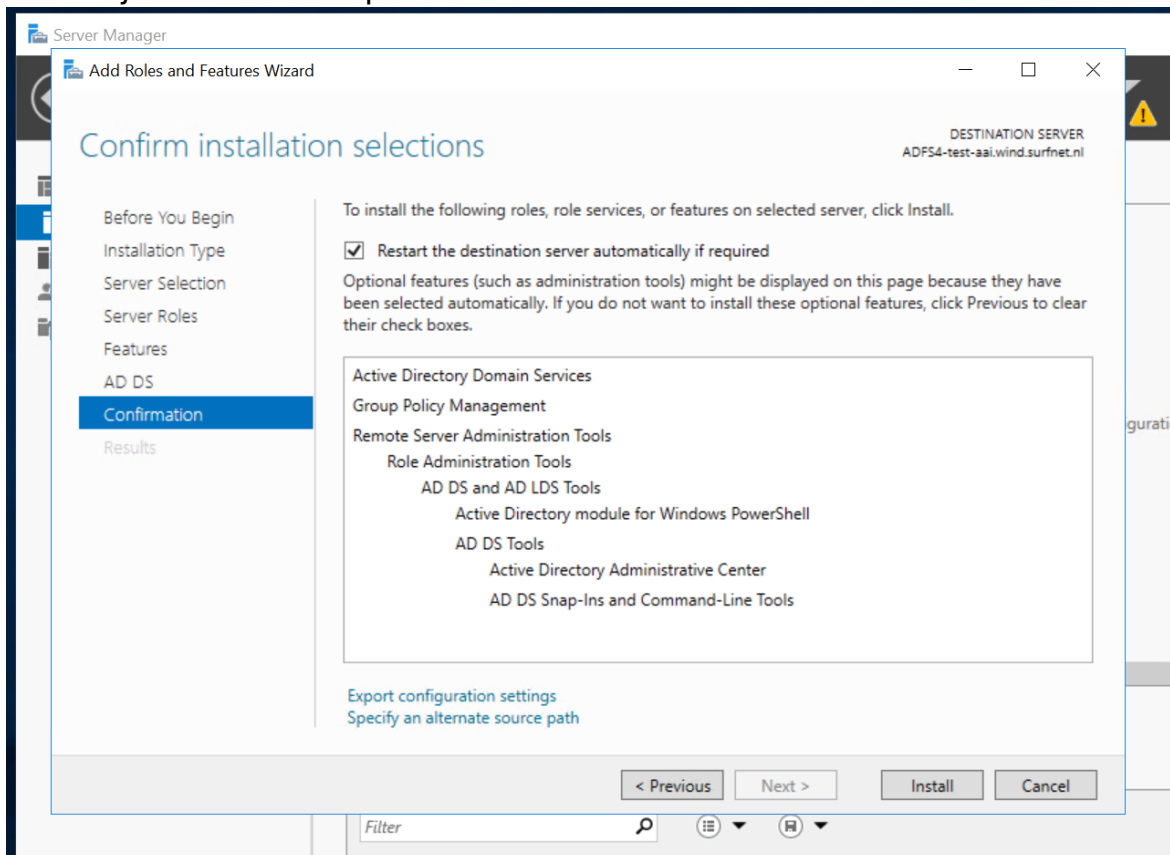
Server Manager

Add Roles and Features Wizard

Confirm installation selections

DESTINATION SERVER
ADFS4-test-aai.wind.surfnet.nl

Before You Begin
Installation Type
Server Selection
Server Roles
Features
AD DS
Confirmation
Results

To install the following roles, role services, or features on selected server, click Install.

Restart the destination server automatically if required

Optional features (such as administration tools) might be displayed on this page because they have been selected automatically. If you do not want to install these optional features, click Previous to clear their check boxes.

Active Directory Domain Services
Group Policy Management
Remote Server Administration Tools
Role Administration Tools
AD DS and AD LDS Tools
Active Directory module for Windows PowerShell
AD DS Tools
Active Directory Administrative Center
AD DS Snap-Ins and Command-Line Tools

Export configuration settings
Specify an alternate source path

< Previous
Next >
Install
Cancel

guratio

Filter